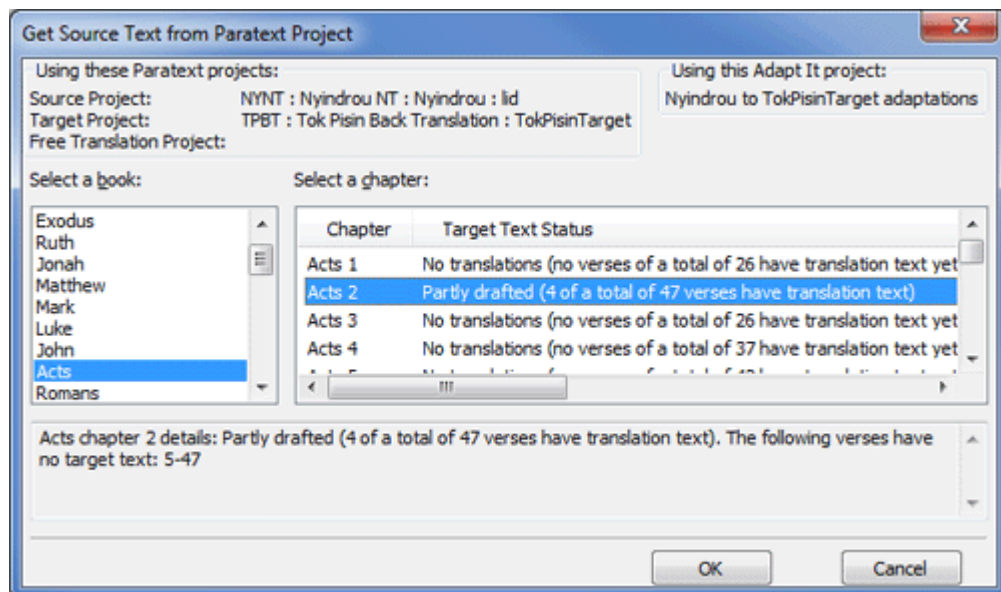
Get Source Text from Paratext Project

Using these Paratext projects:
Source Project: NYNT : Nyindrou NT : Nyindrou : lid
Target Project: TPBT : Tok Pisin Back Translation : TokPisinTarget
Free Translation Project:

Using this Adapt It project:
Nyindrou to TokPisinTarget adaptations

Select a book:
Exodus
Ruth
Jonah
Matthew
Mark
Luke
John
Acts
Romans

Select a chapter:

| Chapter | Target Text Status |
|---|---|
| Acts 1 | No translations (no verses of a total of 26 have translation text yet |
| Acts 2 | Partly drafted (4 of a total of 47 verses have translation text) |
| Acts 3 | No translations (no verses of a total of 26 have translation text yet |
| Acts 4 | No translations (no verses of a total of 37 have translation text yet |
| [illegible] | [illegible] |

Acts chapter 2 details: Partly drafted (4 of a total of 47 verses have translation text). The following verses have no target text: 5-47

OK
Cancel